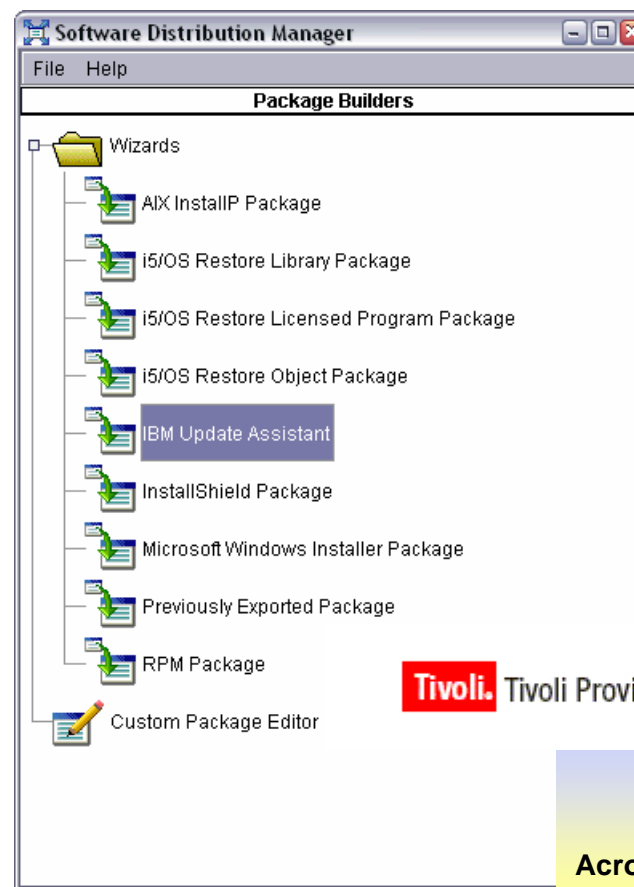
Software Distribution Manager

File Help

Package Builders

Wizards

AIX InstallP Package

i5/OS Restore Library Package

i5/OS Restore Licensed Program Package

i5/OS Restore Object Package

IBM Update Assistant

InstallShield Package

Microsoft Windows Installer Package

Previously Exported Package

RPM Package

Custom Package Editor

Tivoli. Tivoli Provi

Acro